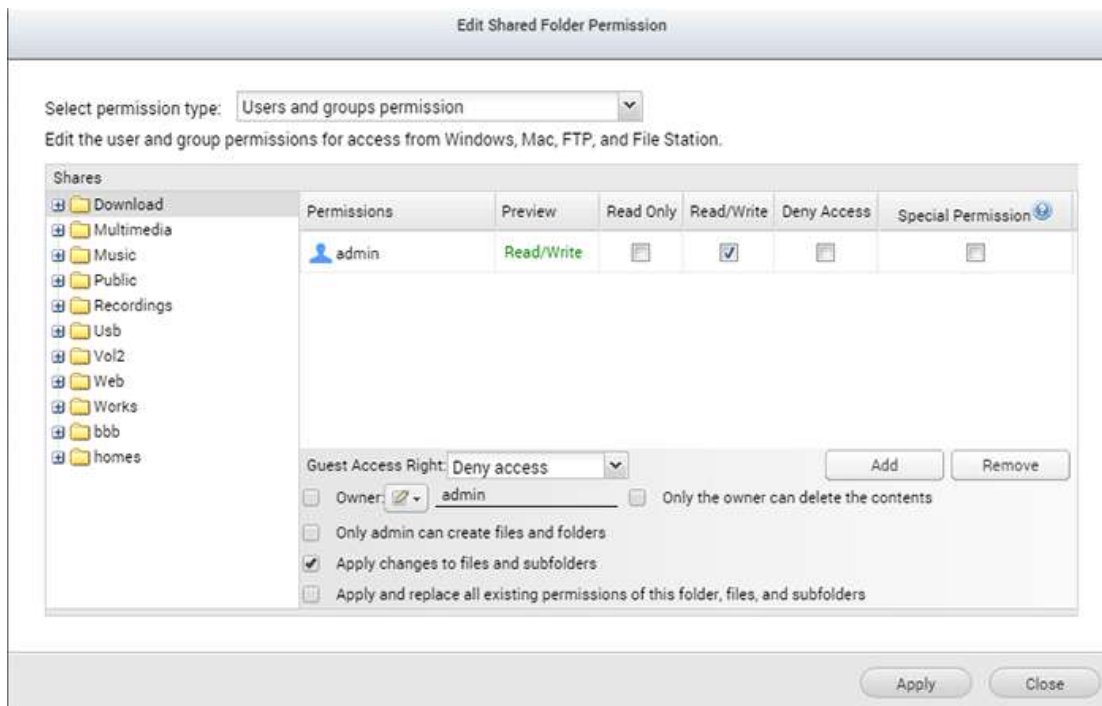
Edit Shared Folder Permission

Select permission type: Users and groups permission

Edit the user and group permissions for access from Windows, Mac, FTP, and File Station.

Shares

Download
Multimedia
Music
Public
Recordings
Usb
Vol2
Web
Works
bbb
homes

| Permissions | Preview | Read Only | Read/Write | Deny Access | Special Permission |
|---|---|---|---|---|---|
| admin | Read/Write | ☐ | ☑ | ☐ | ☐ |

Guest Access Right: Deny access

Add

Remove

Owner: admin

Only the owner can delete the contents

Only admin can create files and folders

Apply changes to files and subfolders

Apply and replace all existing permissions of this folder, files, and subfolders

Apply

Close